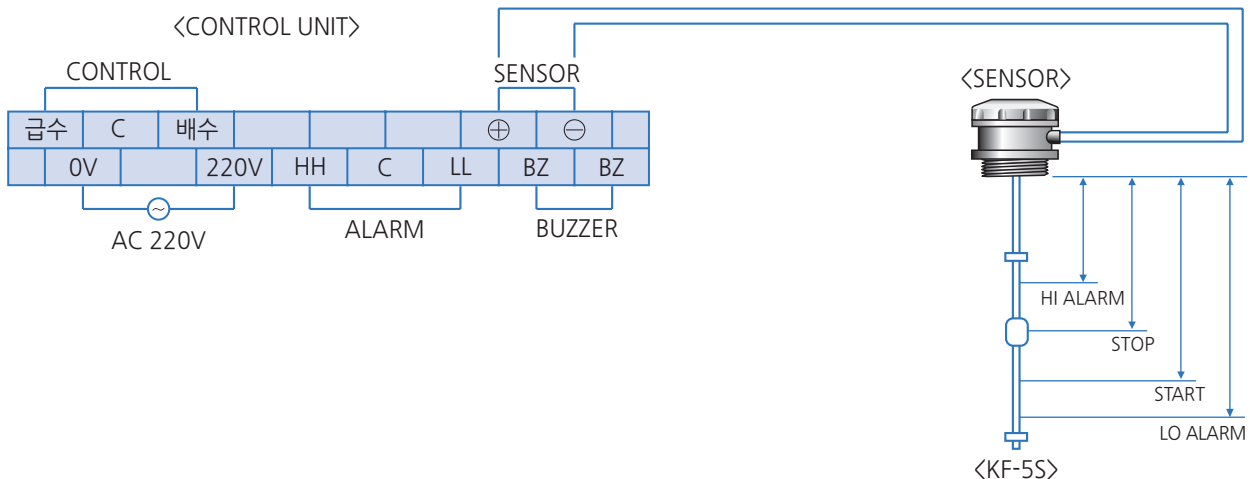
〈CONTROL UNIT〉

CONTROL

SENSOR

〈SENSOR〉

| 급수 | C | 배수 | | | | ⊕ | ⊖ | |
|---|---|---|---|---|---|---|---|---|
| 0V | | 220V | HH | C | LL | BZ | BZ | |

~

AC 220V

ALARM

BUZZER

HI ALARM

STOP

START

LO ALARM

〈KF-5S〉